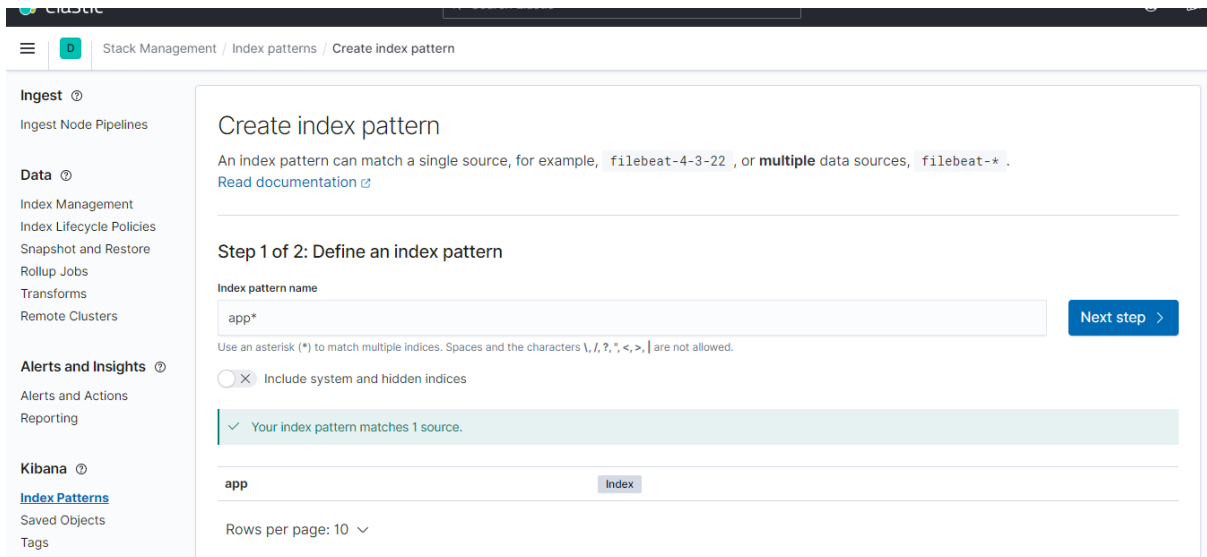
D Stack Management / Index patterns / Create index pattern

Ingest
Ingest Node Pipelines

Data
Index Management
Index Lifecycle Policies
Snapshot and Restore
Rollup Jobs
Transforms
Remote Clusters

Alerts and Insights
Alerts and Actions
Reporting

Kibana
Index Patterns
Saved Objects
Tags

Create index pattern

An index pattern can match a single source, for example, filebeat-4-3-22 , or multiple data sources, filebeat-* .
Read documentation

Step 1 of 2: Define an index pattern

Index pattern name

app*

Next step

Use an asterisk (*) to match multiple indices. Spaces and the characters \, /, ?, ", <, >, | are not allowed.

Include system and hidden indices

Your index pattern matches 1 source.

| app | Index |
|---|---|

Rows per page: 10